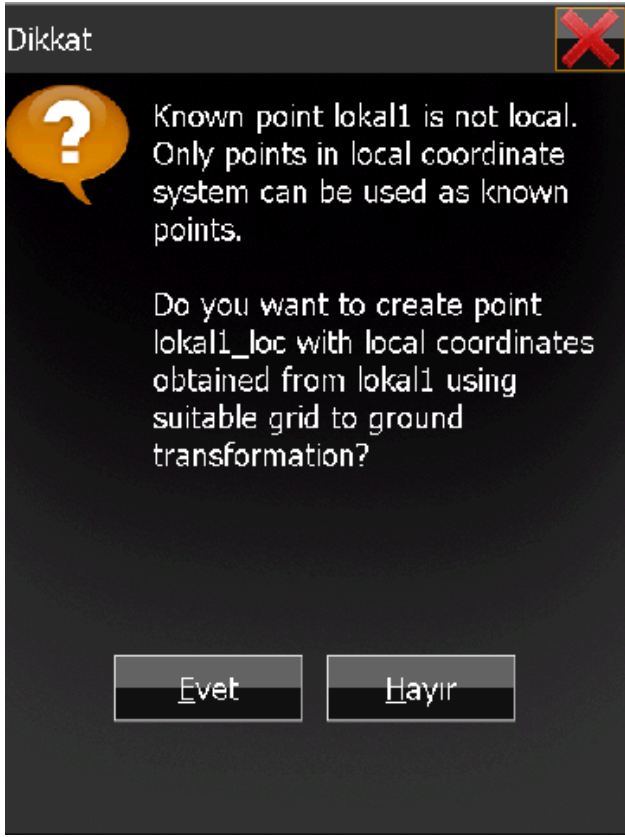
Dikkat

?

Known point lokal1 is not local. Only points in local coordinate system can be used as known points.

Do you want to create point lokal1_loc with local coordinates obtained from lokal1 using suitable grid to ground transformation?

Evet

Hayır